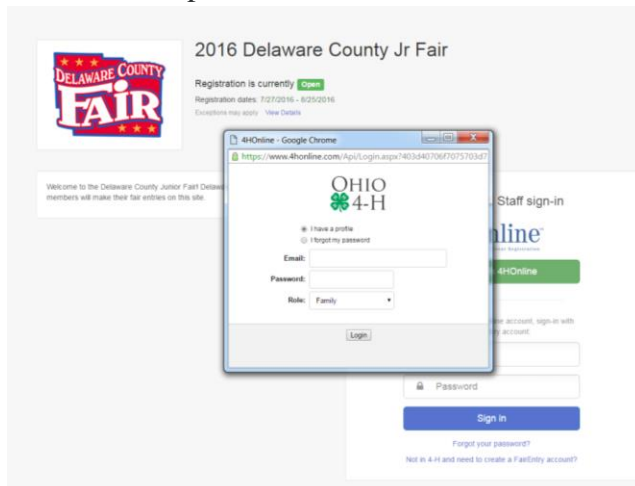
DELAWARE COUNTY FAIR

2016 Delaware County Jr Fair

Registration is currently Open

Registration dates: 7/27/2016 - 8/25/2016

Exceptions may apply View Details

Welcome to the Delaware County Junior Fair! Delaware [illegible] members will make their fair entries on this site.

4HOnline - Google Chrome

https://www.4honline.com/Api/Login.aspx?403d40706f7075703d7

OHIO 4-H

I have a profile

I forgot my password

Email:

Password:

Role: Family

Login

Staff sign-in

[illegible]nline

4HOnline

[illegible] account, sign-in with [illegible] account

Password

Sign in

Forgot your password?

Not in 4-H and need to create a FairEntry account?